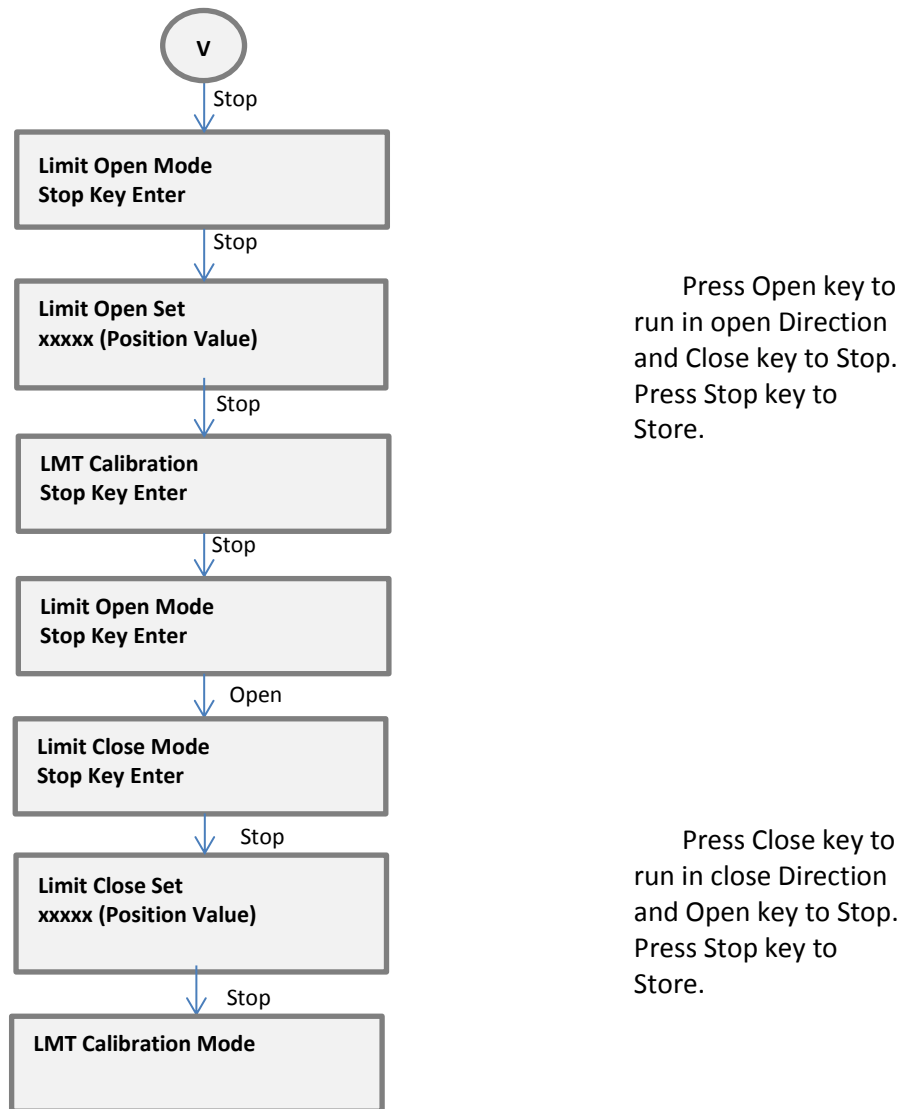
V

Stop

Limit Open Mode
Stop Key Enter

Stop

Limit Open Set
xxxxx (Position Value)

Press Open key to run in open Direction and Close key to Stop. Press Stop key to Store.

Stop

LMT Calibration
Stop Key Enter

Stop

Limit Open Mode
Stop Key Enter

Open

Limit Close Mode
Stop Key Enter

Stop

Limit Close Set
xxxxx (Position Value)

Press Close key to run in close Direction and Open key to Stop. Press Stop key to Store.

Stop

LMT Calibration Mode